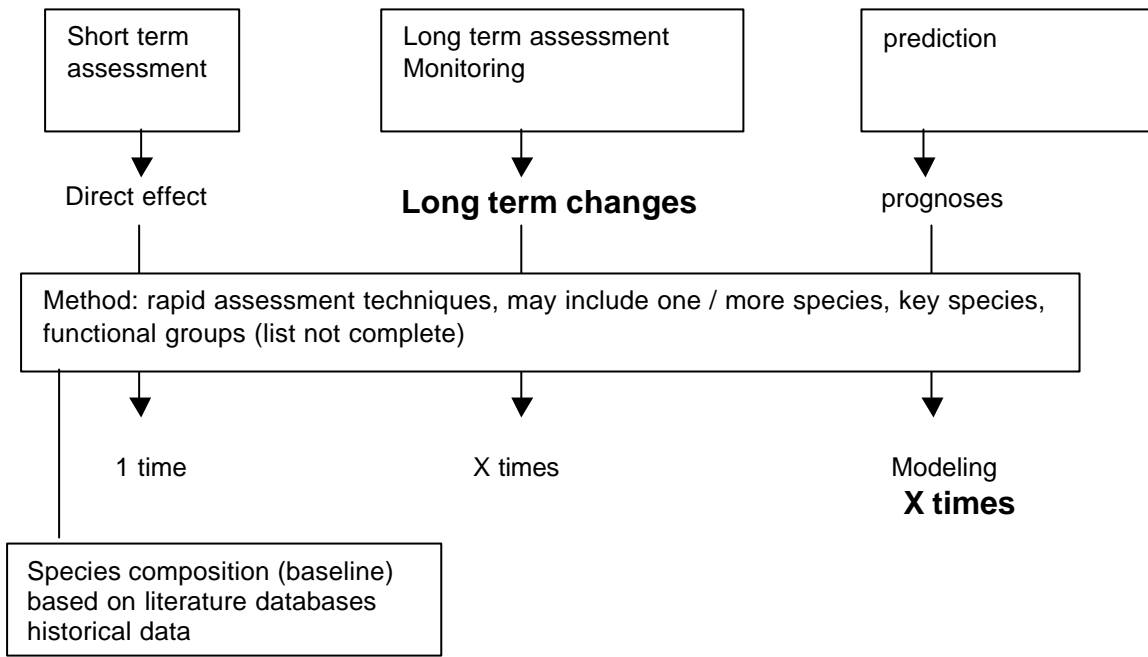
Short term assessment

Long term assessment
Monitoring

prediction

Direct effect

**Long term changes**

prognoses

Method: rapid assessment techniques, may include one / more species, key species, functional groups (list not complete)

1 time

X times

Modeling
**X times**

Species composition (baseline)
based on literature databases
historical data